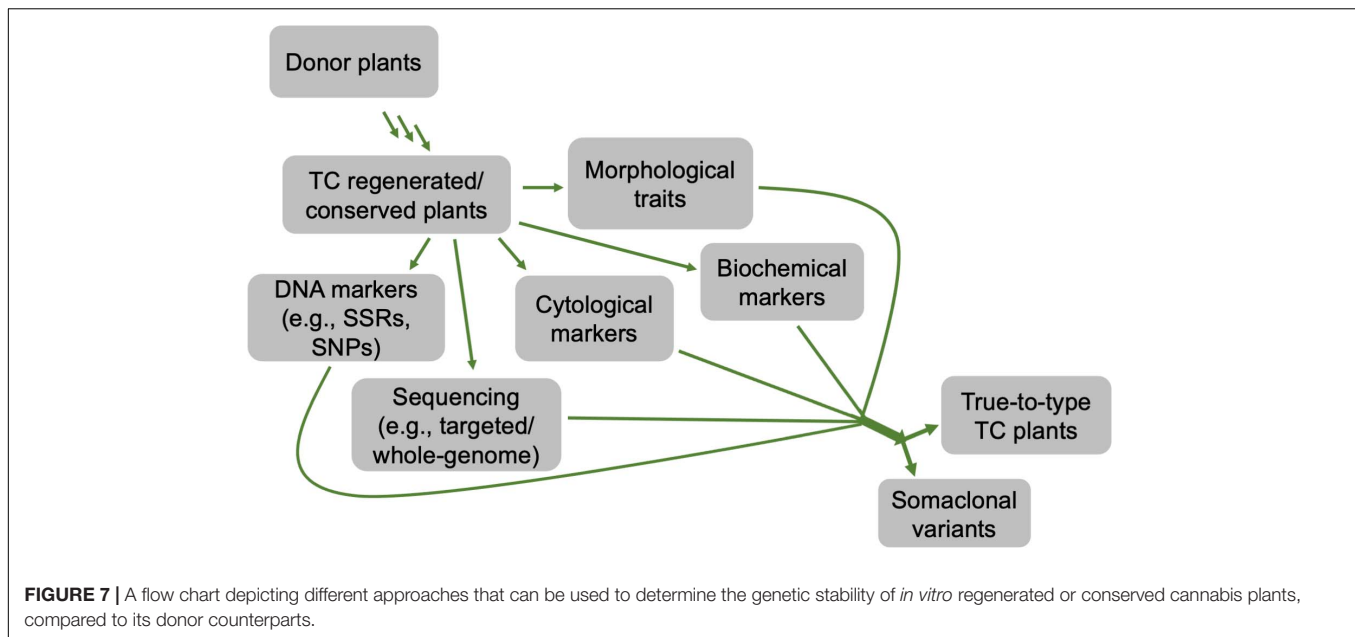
Donor plants

TC regenerated/ conserved plants

Morphological traits

Biochemical markers

DNA markers (e.g., SSRs, SNPs)

Cytological markers

Sequencing (e.g., targeted/ whole-genome)

True-to-type TC plants

Somaclonal variants

**FIGURE 7 |** A flow chart depicting different approaches that can be used to determine the genetic stability of *in vitro* regenerated or conserved cannabis plants, compared to its donor counterparts.